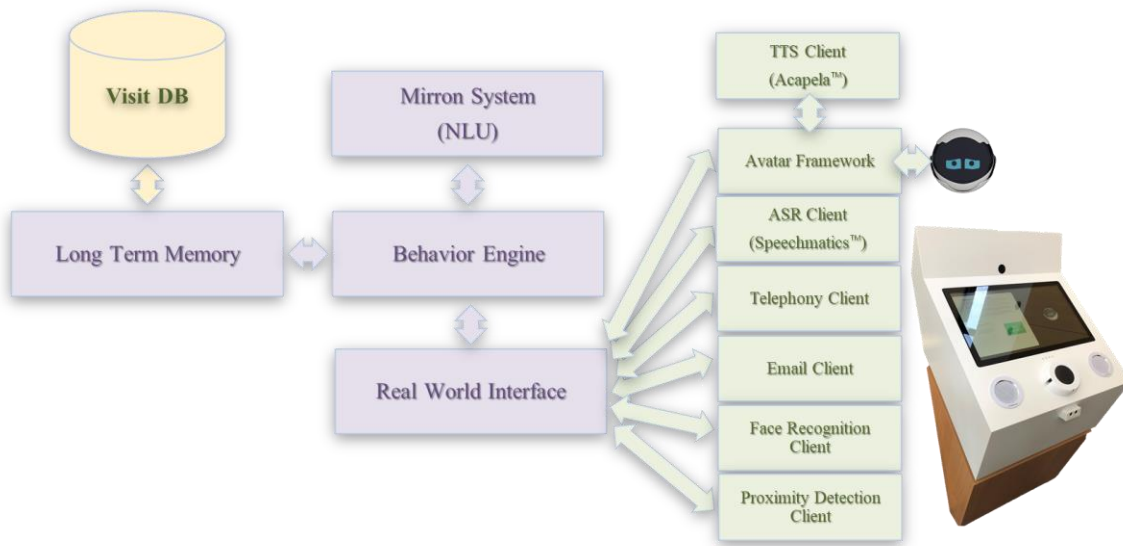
Visit DB

Mirron System
(NLU)

Long Term Memory

Behavior Engine

Real World Interface

TTS Client
(Acapela™)

Avatar Framework

ASR Client
(Speechmatics™)

Telephony Client

Email Client

Face Recognition Client

Proximity Detection Client